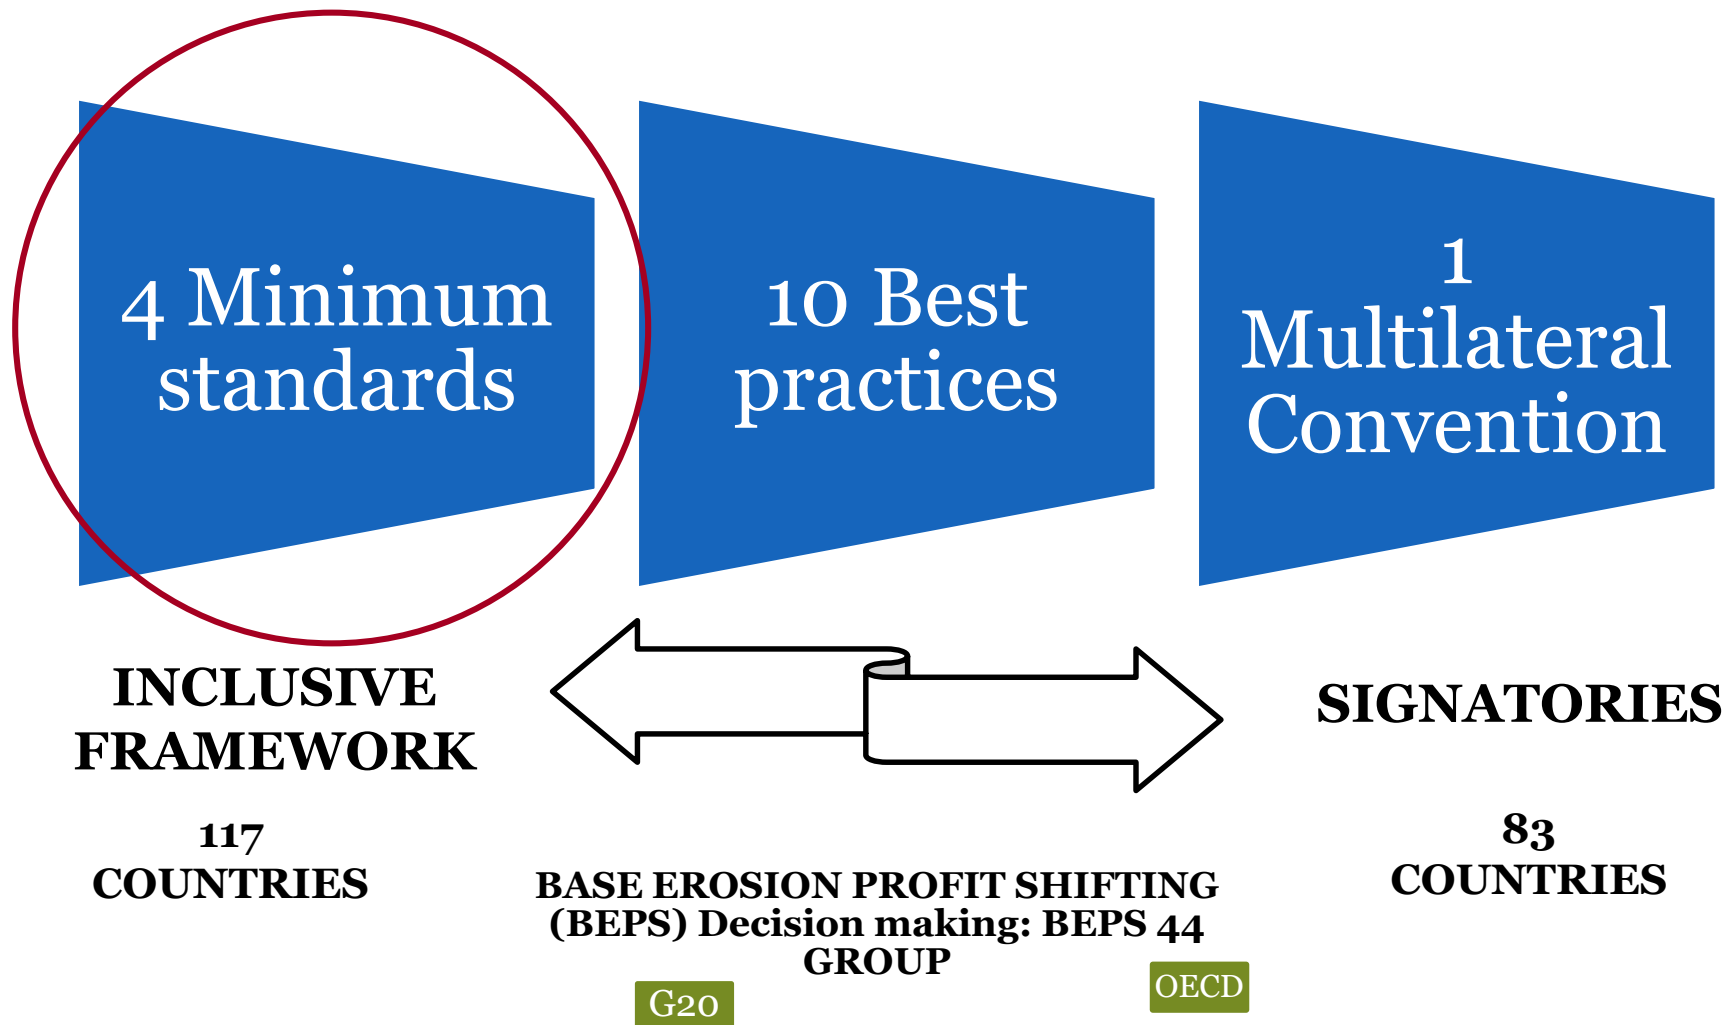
4 Minimum standards

10 Best practices

1 Multilateral Convention

INCLUSIVE FRAMEWORK

117 COUNTRIES

SIGNATORIES

83 COUNTRIES

BASE EROSION PROFIT SHIFTING (BEPS) Decision making: BEPS 44 GROUP

G20

OECD